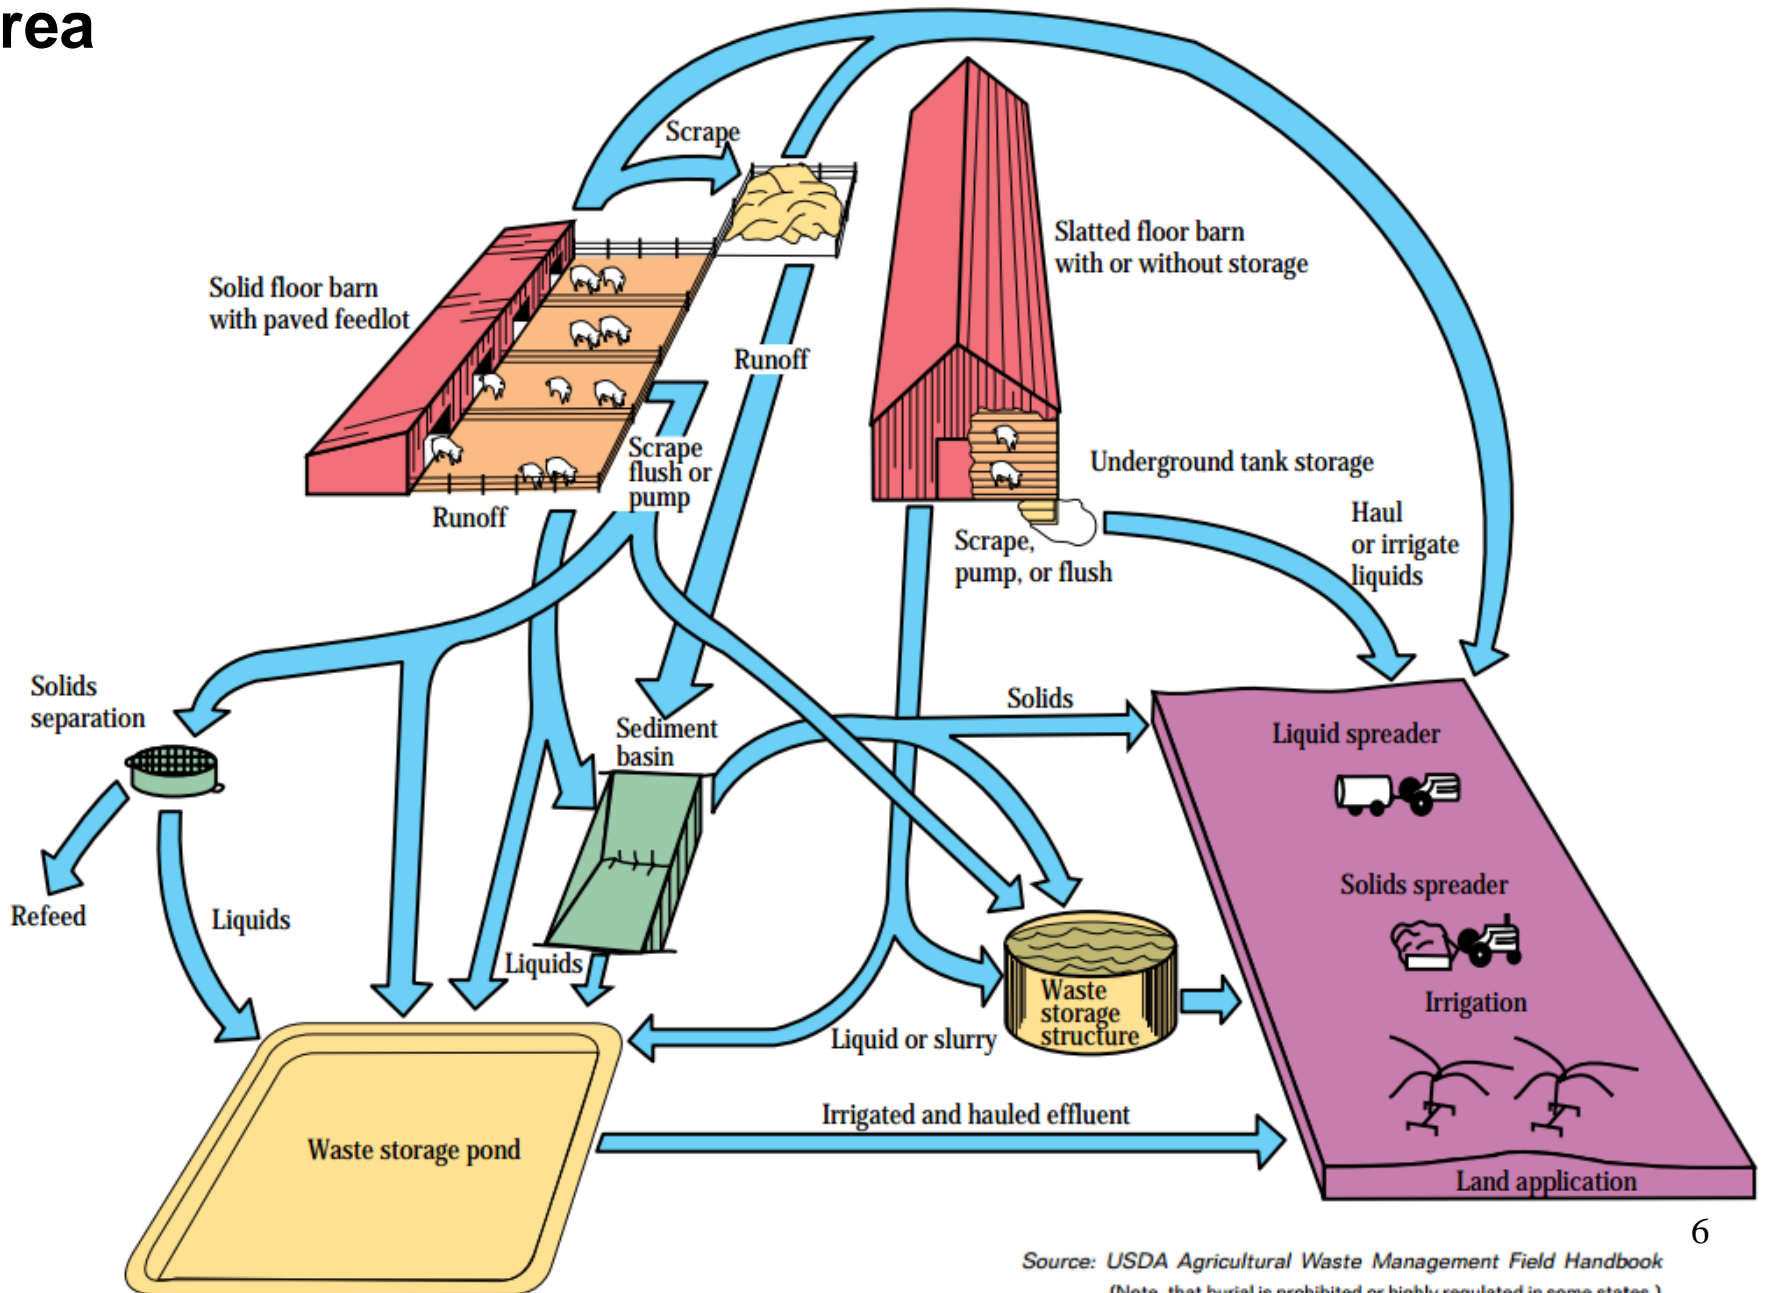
rea

Scrape

Slatted floor barn with or without storage

Solid floor barn with paved feedlot

Runoff

Scrape flush or pump

Underground tank storage

Runoff

Scrape, pump, or flush

Haul or irrigate liquids

Solids separation

Solids

Sediment basin

Liquid spreader

Refeed

Liquids

Solids spreader

Liquids

Waste storage structure

Irrigation

Liquid or slurry

Irrigated and hauled effluent

Waste storage pond

Land application

6

Source: USDA Agricultural Waste Management Field Handbook

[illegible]